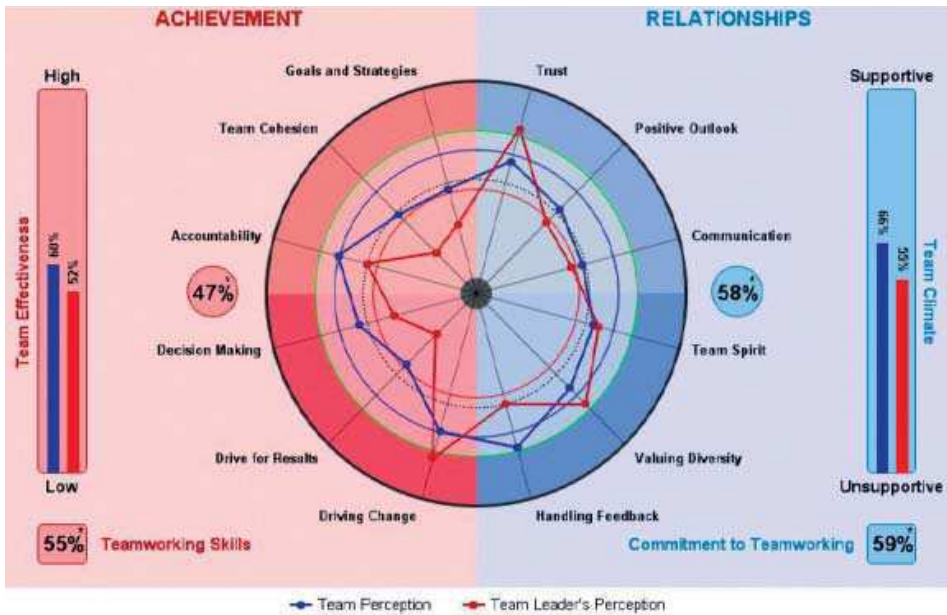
ACHIEVEMENT

RELATIONSHIPS

High

Team Effectiveness

60%

52%

Low

Goals and Strategies

Team Cohesion

Accountability

47%

Decision Making

Drive for Results

Driving Change

Trust

Positive Outlook

Communication

58%

Team Spirit

Valuing Diversity

Handling Feedback

Supportive

Team Climate

66%

55%

Unsupportive

55%

Teamworking Skills

Commitment to Teamworking

59%

Team Perception

Team Leader's Perception